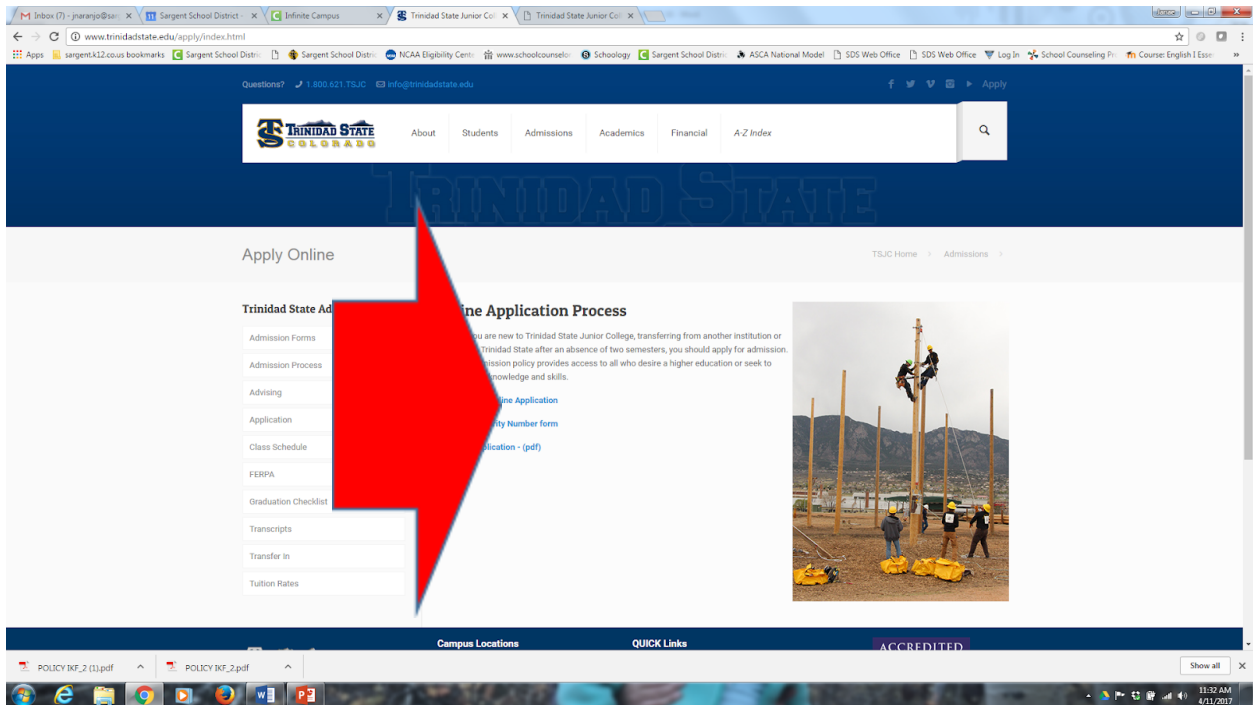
Inbox (7) - jnaranjo@sar | Sargent School District | Infinite Campus | Trinidad State Junior Col | Trinidad State Junior Col

www.trinidadstate.edu/apply/index.html

Apps | sargent.k12.co.us bookmarks | Sargent School Distric | Sargent School Distric | NCAA Eligibility Cente | www.schoolcounselo | Schoology | Sargent School Distric | ASCA National Model | SDS Web Office | SDS Web Office | Log In | School Counseling Pr | Course: English I Esse

Questions? 1.800.621.TSJC info@trinidadstate.edu

Apply

TRINIDAD STATE COLORADO

About | Students | Admissions | Academics | Financial | A-Z Index

TRINIDAD STATE

Apply Online

TSJC Home › Admissions ›

Trinidad State Ad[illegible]

Admission Forms
Admission Process
Advising
Application
Class Schedule
FERPA
Graduation Checklist
Transcripts
Transfer In
Tuition Rates

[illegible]ine Application Process

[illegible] you are new to Trinidad State Junior College, transferring from another institution or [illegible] Trinidad State after an absence of two semesters, you should apply for admission. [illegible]mission policy provides access to all who desire a higher education or seek to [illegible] knowledge and skills.

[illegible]line Application

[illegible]rity Number form

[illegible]plication - (pdf)

Campus Locations

QUICK Links

ACCREDITED

POLICY IKF_2 (1).pdf | POLICY IKF_2.pdf | Show all

11:32 AM 4/11/2017